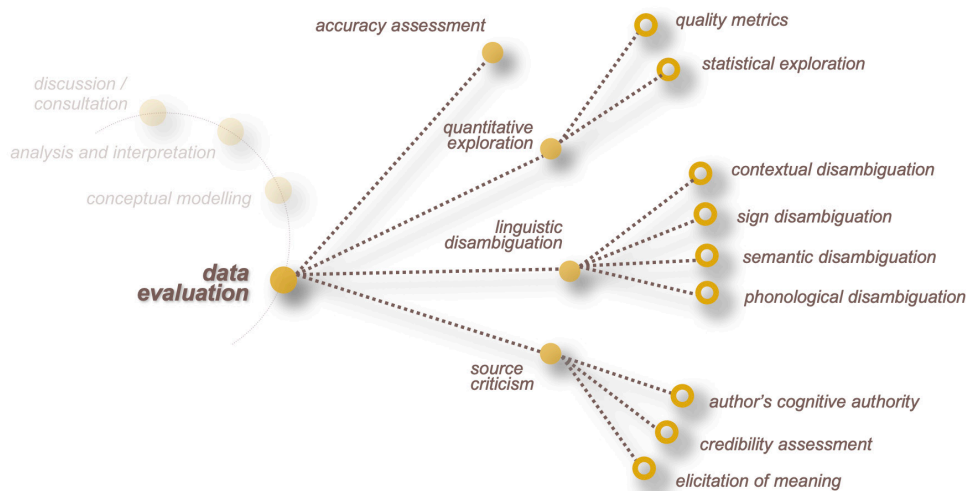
discussion / consultation

analysis and interpretation

conceptual modelling

data evaluation

accuracy assessment

quantitative exploration

quality metrics

statistical exploration

linguistic disambiguation

contextual disambiguation

sign disambiguation

semantic disambiguation

phonological disambiguation

source criticism

author's cognitive authority

credibility assessment

elicitation of meaning